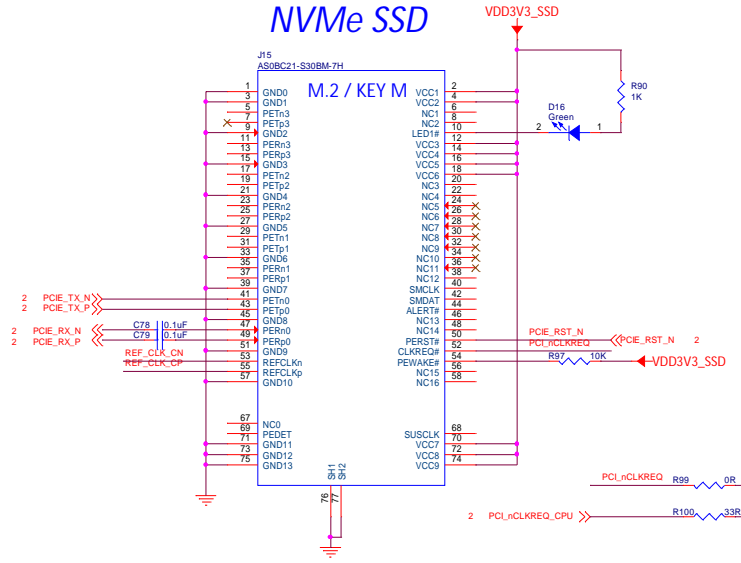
NVMe SSD

VDD3V3_SSD

J15
AS0BC21-S30BM-7H

M.2 / KEY M

1 GND0
3 GND1
5 PETn3
7 PETp3
9 GND2
11 PERn3
13 PERp3
15 GND3
17 PETn2
19 PETp2
21 GND4
23 PERn2
25 PERp2
27 GND5
29 PETn1
31 PETp1
33 GND6
35 PERn1
37 PERp1
39 GND7
41 PETn0
43 PETp0
45 GND8
47 PERn0
49 PERp0
51 GND9
53 REFCLKn
55 REFCLKp
57 GND10

67 NC0
69 PEDET
71 GND11
73 GND12
75 GND13

VCC1 2
VCC2 4
NC1 6
NC2 8
LED1# 10
VCC3 12
VCC4 14
VCC5 16
VCC6 18
NC3 20
NC4 22
NC5 24
NC6 26
NC7 28
NC8 30
NC9 32
NC10 34
NC11 36
NC12 38
SMCLK 40
SMDAT 42
ALERT# 44
NC13 46
NC14 48
PERST# 50
CLKREQ# 52
PEWAKE# 54
NC15 56
NC16 58

SUSCLK 68
VCC7 70
VCC8 72
VCC9 74

SH1
SH2
76
77

R90
1K

D16
Green
2 1

2 PCIE_TX_N
2 PCIE_TX_P
2 PCIE_RX_N
2 PCIE_RX_P
C78 0.1uF
C79 0.1uF
REF_CLK_CN
REF_CLK_CP

PCIE_RST_N
PCI_nCLKREQ
PCIE_RST_N 2
R97 10K
VDD3V3_SSD

PCI_nCLKREQ
R99 0R
2 PCI_nCLKREQ_CPU
R100 33R